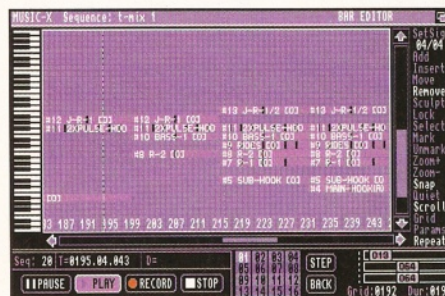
MUSIC-X Sequence: t-mix 1 BAR EDITOR

#12 J-R-1 [O]
#11 2XPULSE-HOO

#12 J-P-1 [O]
#11 2XPULSE-HOO

#8 A-2 [O]

#13 J-R-1/2 [O]
#11 2XPULSE-HOO
#10 BASS-1 [O]
#9 PIKES [O]
#8 R-2 [O]
#7 P-1 [O]

#13 J-R-1/2 [O]
#11 2XPULSE-HO
#10 BASS-1 [O]
#9 PIKES [O]
#8 R-2 [O]
#7 P-1 [O]

#5 SUB-HOOK [O]

#5 SUB-HOOK [O]
#4 MAIN-HOOK(A)

[O]

83 187 191 195 199 203 207 211 215 219 223 227 231 235 239 243

SetSig
04/04
Add
Insert
Move
Remove
Sculpt
Lock
Select
Mark
Unmark
Zoom+
Zoom-
Snap
Quiet
Scroll
Grid
Params
Repeat

Seq: 20 T=0195.04.043 D=

PAUSE PLAY RECORD STOP

01 02 03 04
05 06 07 08
09 10 11 12
13 14 15 16

STEP
BACK

010
064
064

Grid:0192 Dur:019